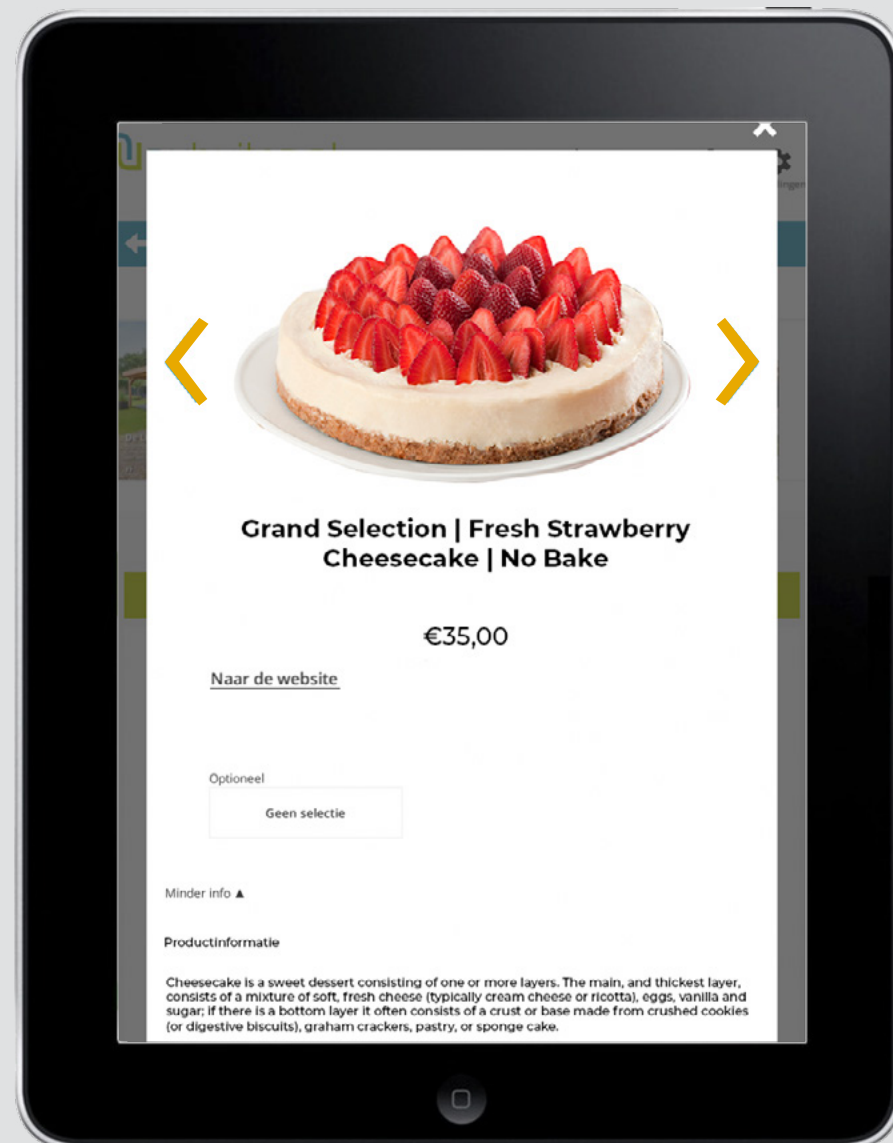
Grand Selection | Fresh Strawberry Cheesecake | No Bake

€35,00

Naar de website

Optioneel

Geen selectie

Minder info ▲

Productinformatie

Cheesecake is a sweet dessert consisting of one or more layers. The main, and thickest layer, consists of a mixture of soft, fresh cheese (typically cream cheese or ricotta), eggs, vanilla and sugar; if there is a bottom layer it often consists of a crust or base made from crushed cookies (or digestive biscuits), graham crackers, pastry, or sponge cake.